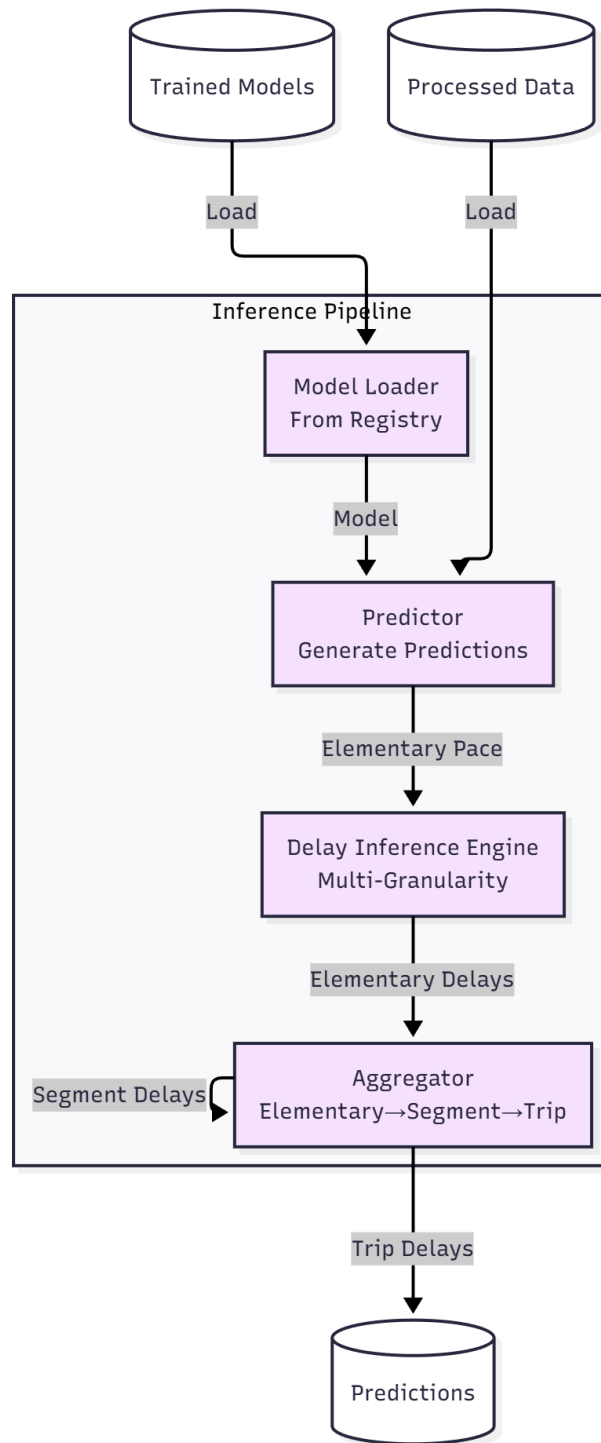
Trained Models

Processed Data

Load

Load

Inference Pipeline

Model Loader
From Registry

Model

Predictor
Generate Predictions

Elementary Pace

Delay Inference Engine
Multi-Granularity

Elementary Delays

Segment Delays

Aggregator
Elementary→Segment→Trip

Trip Delays

Predictions